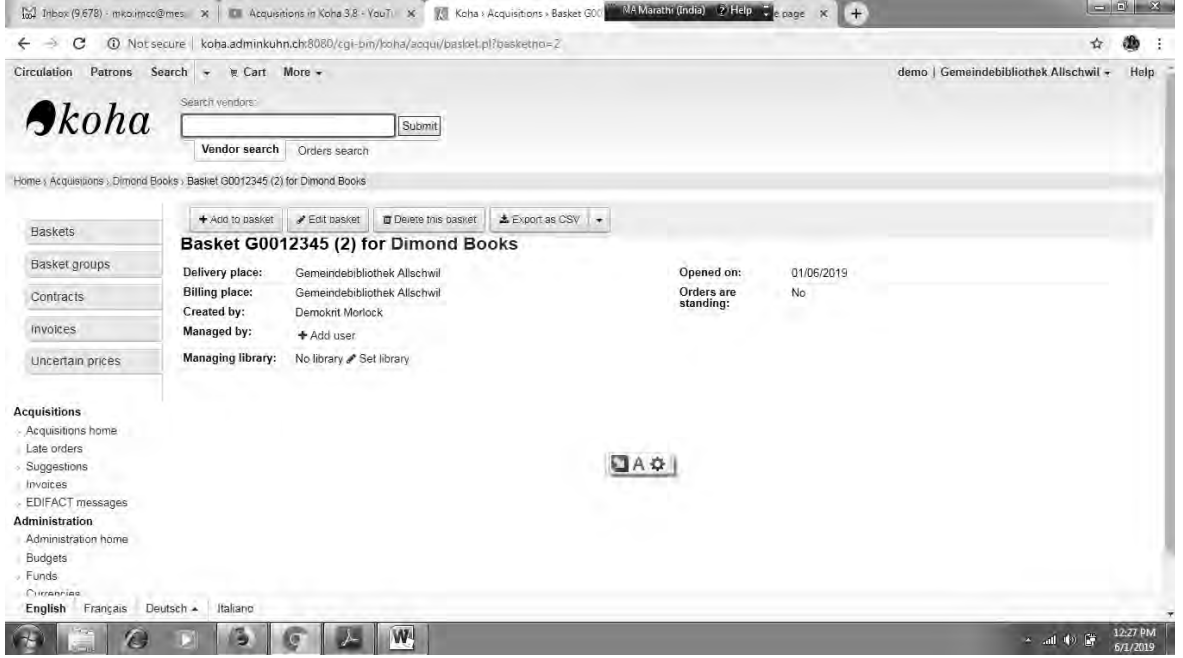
Inbox (9,678) - mko.imcc@mes... × Acquisitions in Koha 3.8 - YouTu... × Koha › Acquisitions › Basket G00 MA Marathi (India) Help e page × +

Not secure | koha.adminkuhn.ch:8080/cgi-bin/koha/acqui/basket.pl?basketno=2

Circulation Patrons Search Cart More

demo | Gemeindebibliothek Allschwil Help

koha

Search vendors:

Submit

Vendor search Orders search

Home › Acquisitions › Dimond Books › Basket G0012345 (2) for Dimond Books

Baskets
Basket groups
Contracts
Invoices
Uncertain prices

+ Add to basket Edit basket Delete this basket Export as CSV

Basket G0012345 (2) for Dimond Books

Delivery place: Gemeindebibliothek Allschwil
Billing place: Gemeindebibliothek Allschwil
Created by: Demokrit Morlock
Managed by: + Add user
Managing library: No library Set library

Opened on: 01/06/2019
Orders are standing: No

Acquisitions
Acquisitions home
Late orders
Suggestions
Invoices
EDIFACT messages
Administration
Administration home
Budgets
Funds
Currencies

English Français Deutsch Italiano

12:27 PM
6/1/2019